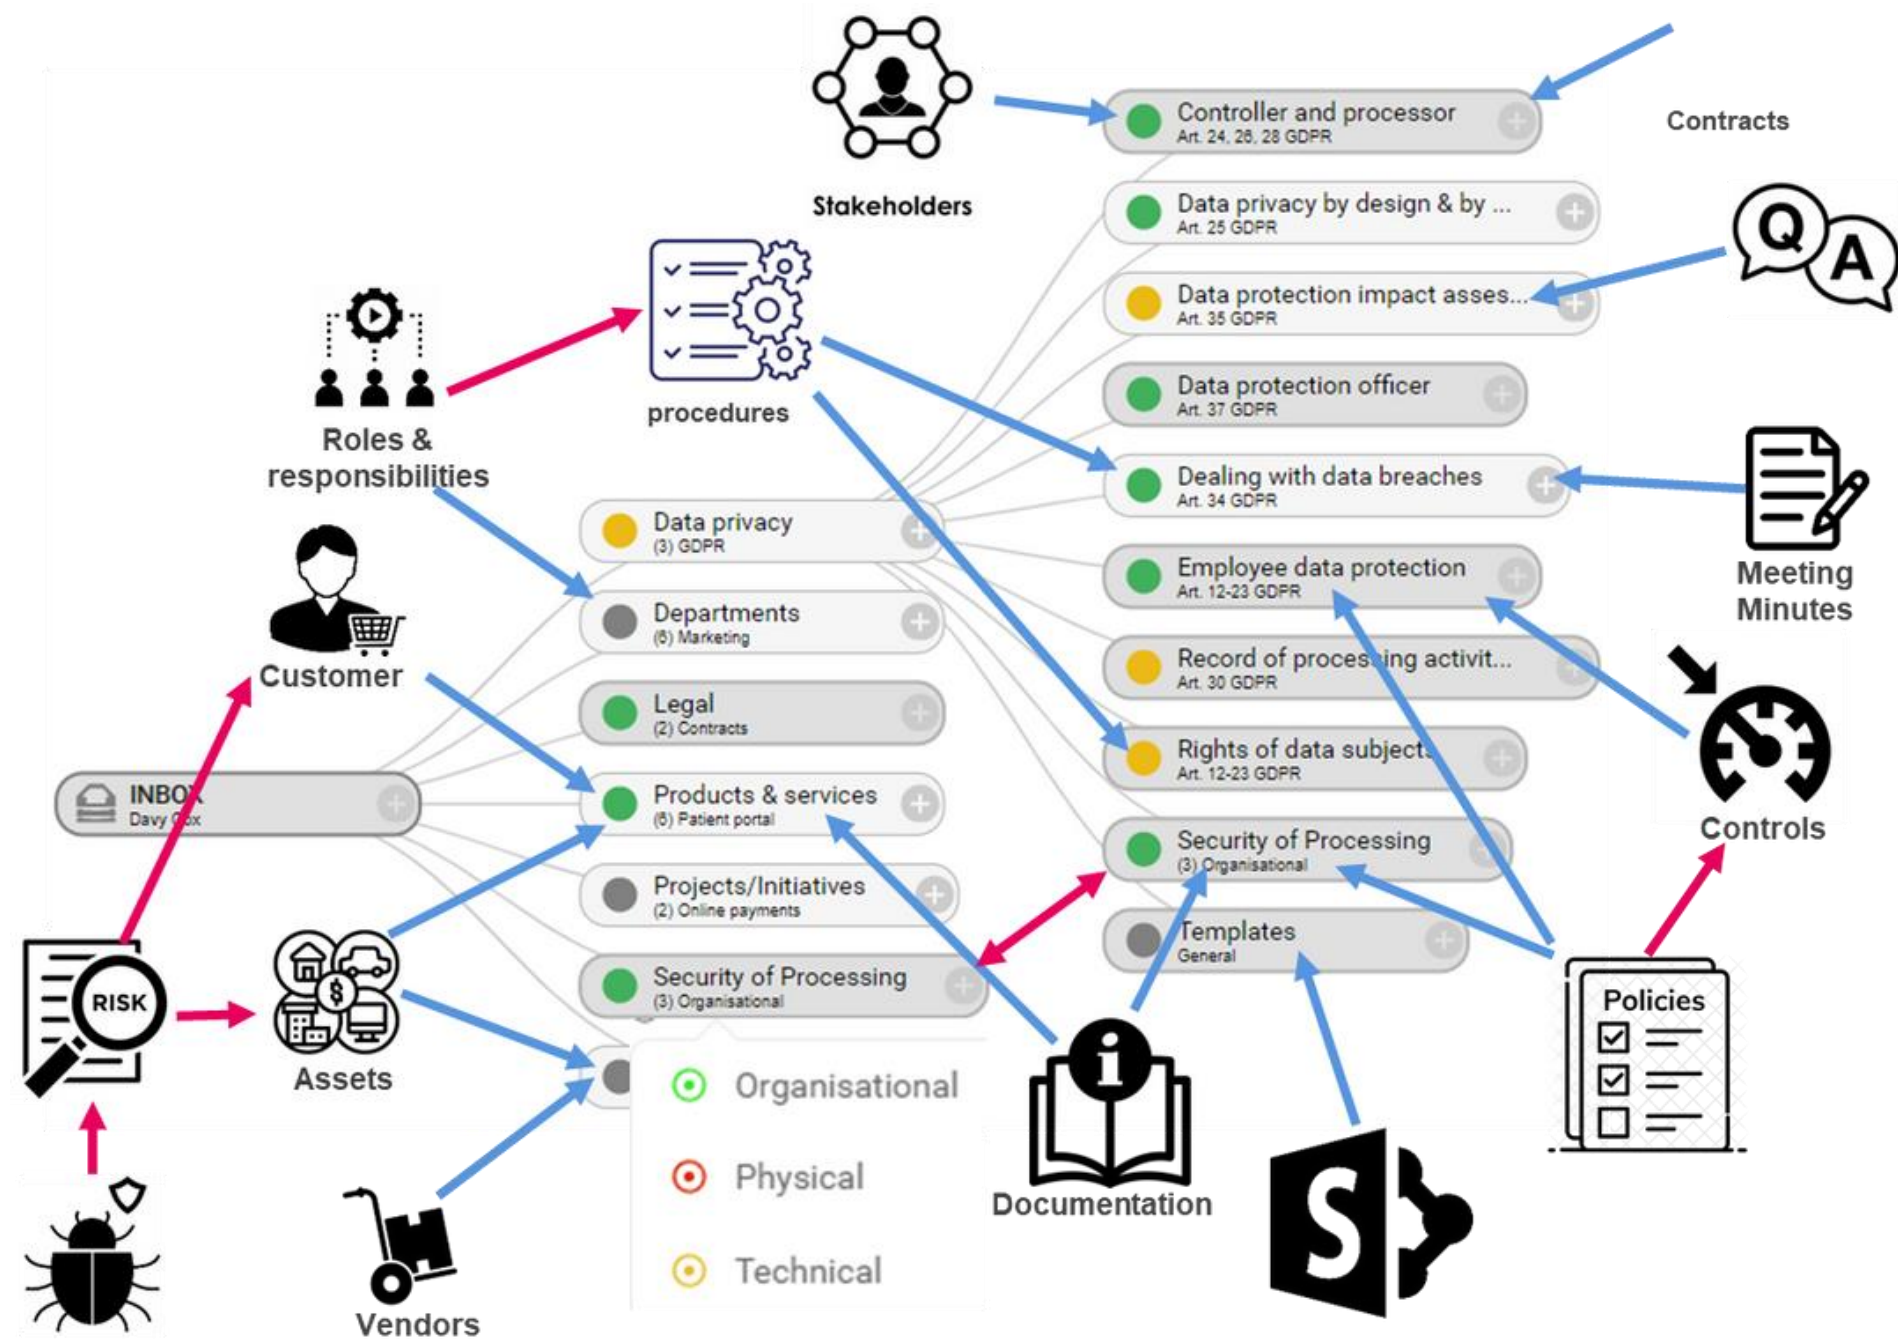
Stakeholders

Contracts

Controller and processor
Art. 24, 26, 28 GDPR

Data privacy by design & by ...
Art. 25 GDPR

Q A

Data protection impact asses...
Art. 35 GDPR

Roles & responsibilities

procedures

Data protection officer
Art. 37 GDPR

Dealing with data breaches
Art. 34 GDPR

Meeting Minutes

Data privacy
(3) GDPR

Employee data protection
Art. 12-23 GDPR

Customer

Departments
(6) Marketing

Record of processing activit...
Art. 30 GDPR

Legal
(2) Contracts

Rights of data subject
Art. 12-23 GDPR

INBOX
Davy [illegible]

Products & services
(6) Patient portal

Controls

Security of Processing
(3) Organisational

Projects/Initiatives
(2) Online payments

Templates
General

RISK

Assets

Security of Processing
(3) Organisational

Policies

Organisational

Physical

Technical

Documentation

Vendors